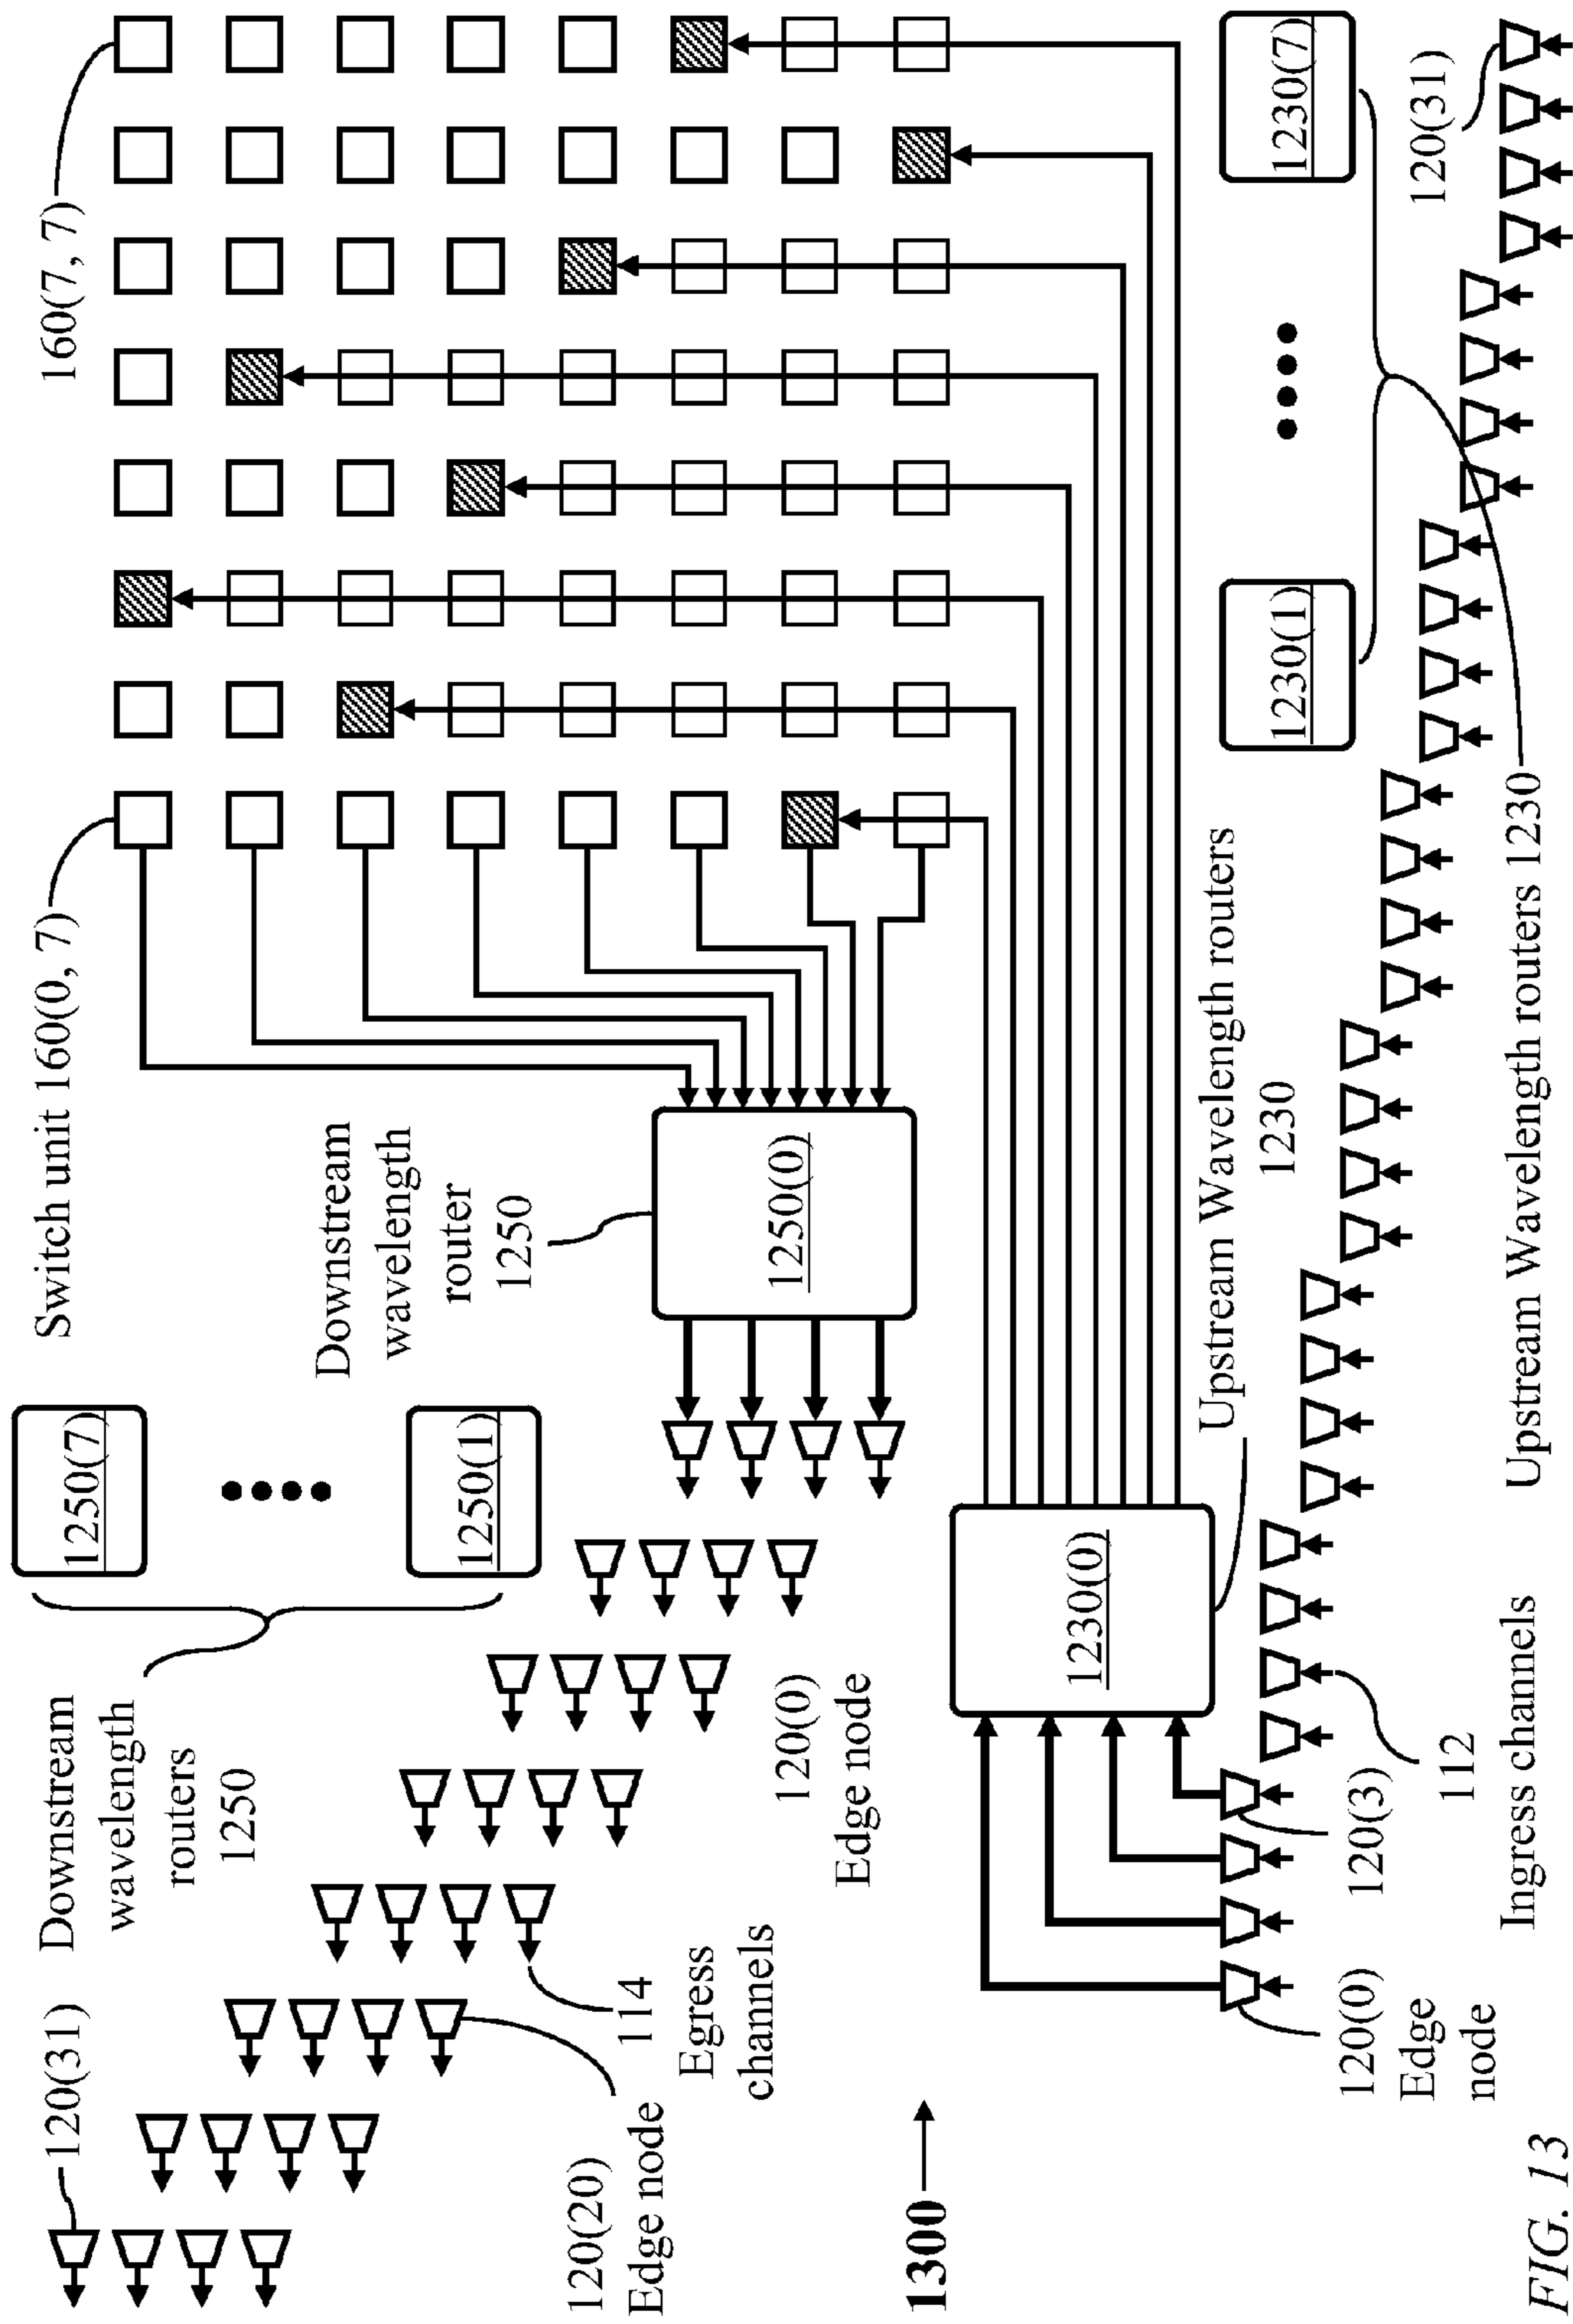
160(7, 7)

1230(7)

120(31)

1230(1)

Switch unit 160(0, 7)

Downstream wavelength router 1250

1250(0)

Upstream Wavelength routers 1230

Upstream Wavelength routers 1230

1250(7)

1250(1)

1230(0)

Downstream wavelength routers 1250

120(0) Edge node

120(3)

112 Ingress channels

120(31)

114

Egress channels

120(0) Edge node

120(20) Edge node

1300

FIG. 13